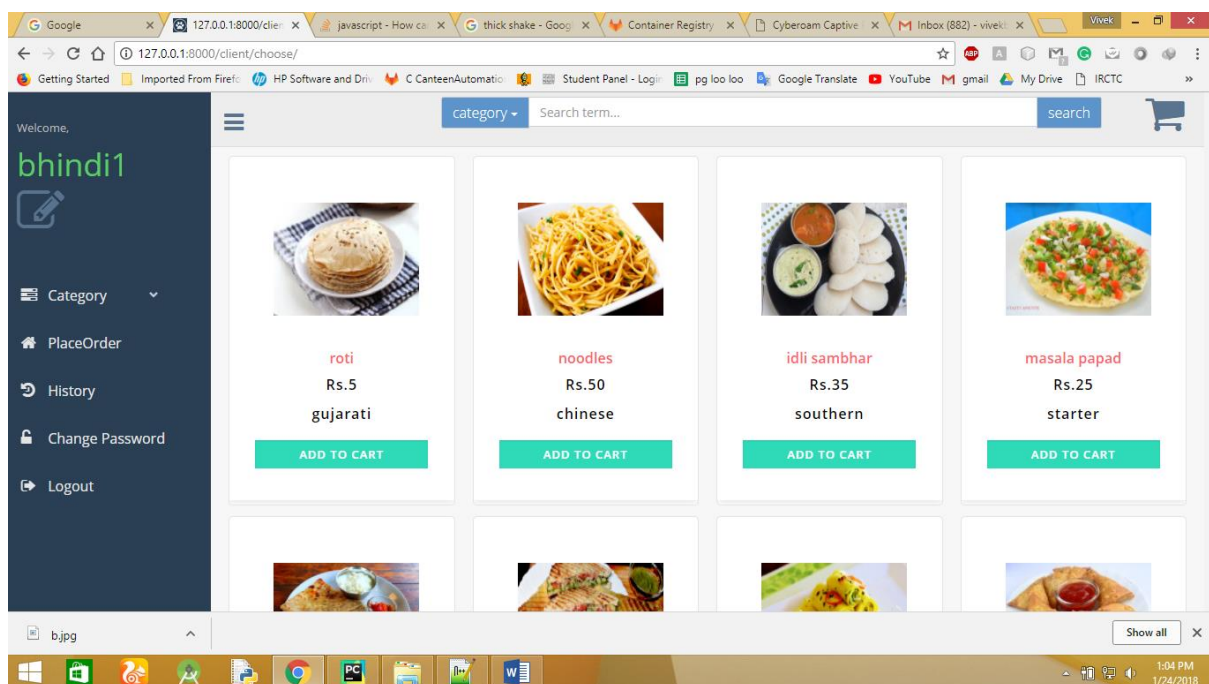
Google | 127.0.0.1:8000/clien | javascript - How ca | thick shake - Goog | Container Registry | Cyberoam Captive | Inbox (882) - vivek | Vivek

127.0.0.1:8000/client/choose/

Getting Started | Imported From Firefo | HP Software and Driv | CanteenAutomatio | Student Panel - Login | pg loo loo | Google Translate | YouTube | gmail | My Drive | IRCTC | »

Welcome,

bhindi1

Category

PlaceOrder

History

Change Password

Logout

category ▾ | Search term... | search

roti
Rs.5
gujarati
ADD TO CART

noodles
Rs.50
chinese
ADD TO CART

idli sambhar
Rs.35
southern
ADD TO CART

masala papad
Rs.25
starter
ADD TO CART

b.jpg

Show all

1:04 PM
1/24/2018